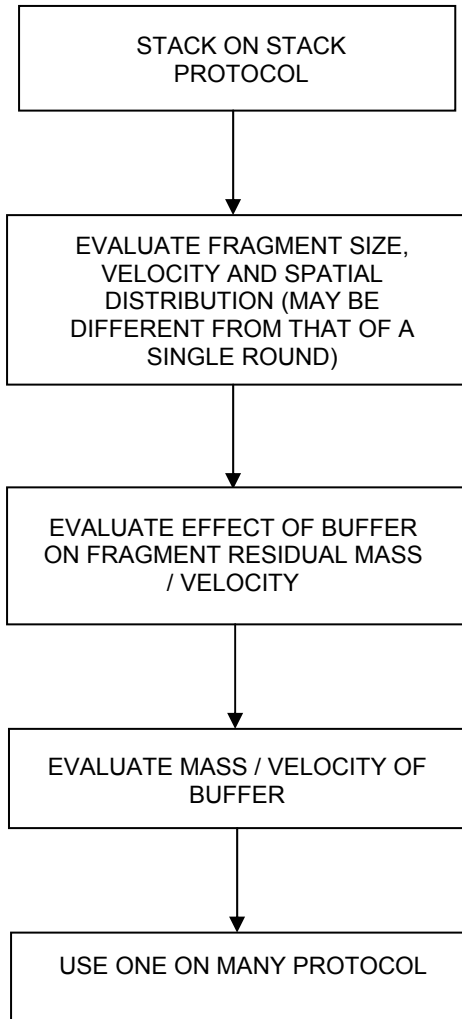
STACK ON STACK PROTOCOL

EVALUATE FRAGMENT SIZE, VELOCITY AND SPATIAL DISTRIBUTION (MAY BE DIFFERENT FROM THAT OF A SINGLE ROUND)

EVALUATE EFFECT OF BUFFER ON FRAGMENT RESIDUAL MASS / VELOCITY

EVALUATE MASS / VELOCITY OF BUFFER

USE ONE ON MANY PROTOCOL